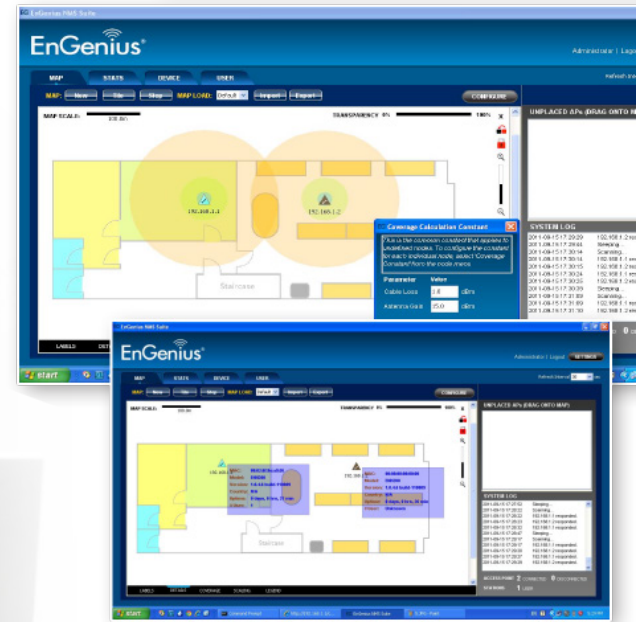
EnGenius RMS Suite

EnGenius

Administrator | Logo

MAP STATS DEVICE USER

MAP: New File Stop MAP LOAD: Default Import Export CONFIGURE

MAP SCALE: 100 feet

TRANSPARENCY 0% 100%

192.168.1.1

192.168.1.2

Staircase

UNPLACED APs (DRAG ONTO MAP)

SYSTEM LOG

Coverage Calculation Constant

This is the coverage constant that applies to unspecified nodes. To configure the constant for each individual node, select 'Coverage Constant' from the node menu.

Parameter Value

Cable Loss 3.0 dBm

Antenna Gain 25.0 dBm

LABELS

start

EnGenius RMS Suite

EnGenius

Administrator | Logout

MAP STATS DEVICE USER

MAP: New File Stop MAP LOAD: Default Import Export CONFIGURE

UNPLACED APs (DRAG ONTO MAP)

SYSTEM LOG

Staircase

LABELS DETAIL COVERAGE SCALING LEGEND

ACCESS POINT CONNECTED DISCONNECTED

start